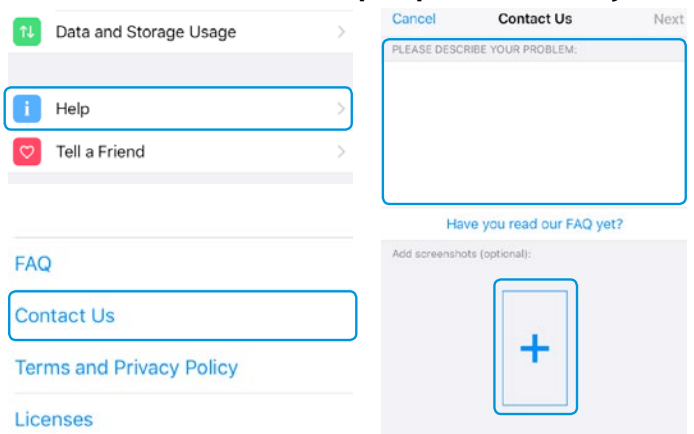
Data and Storage Usage

Help

Tell a Friend

FAQ

Contact Us

Terms and Privacy Policy

Licenses

Cancel Contact Us Next

PLEASE DESCRIBE YOUR PROBLEM:

Have you read our FAQ yet?

Add screenshots (optional):

+